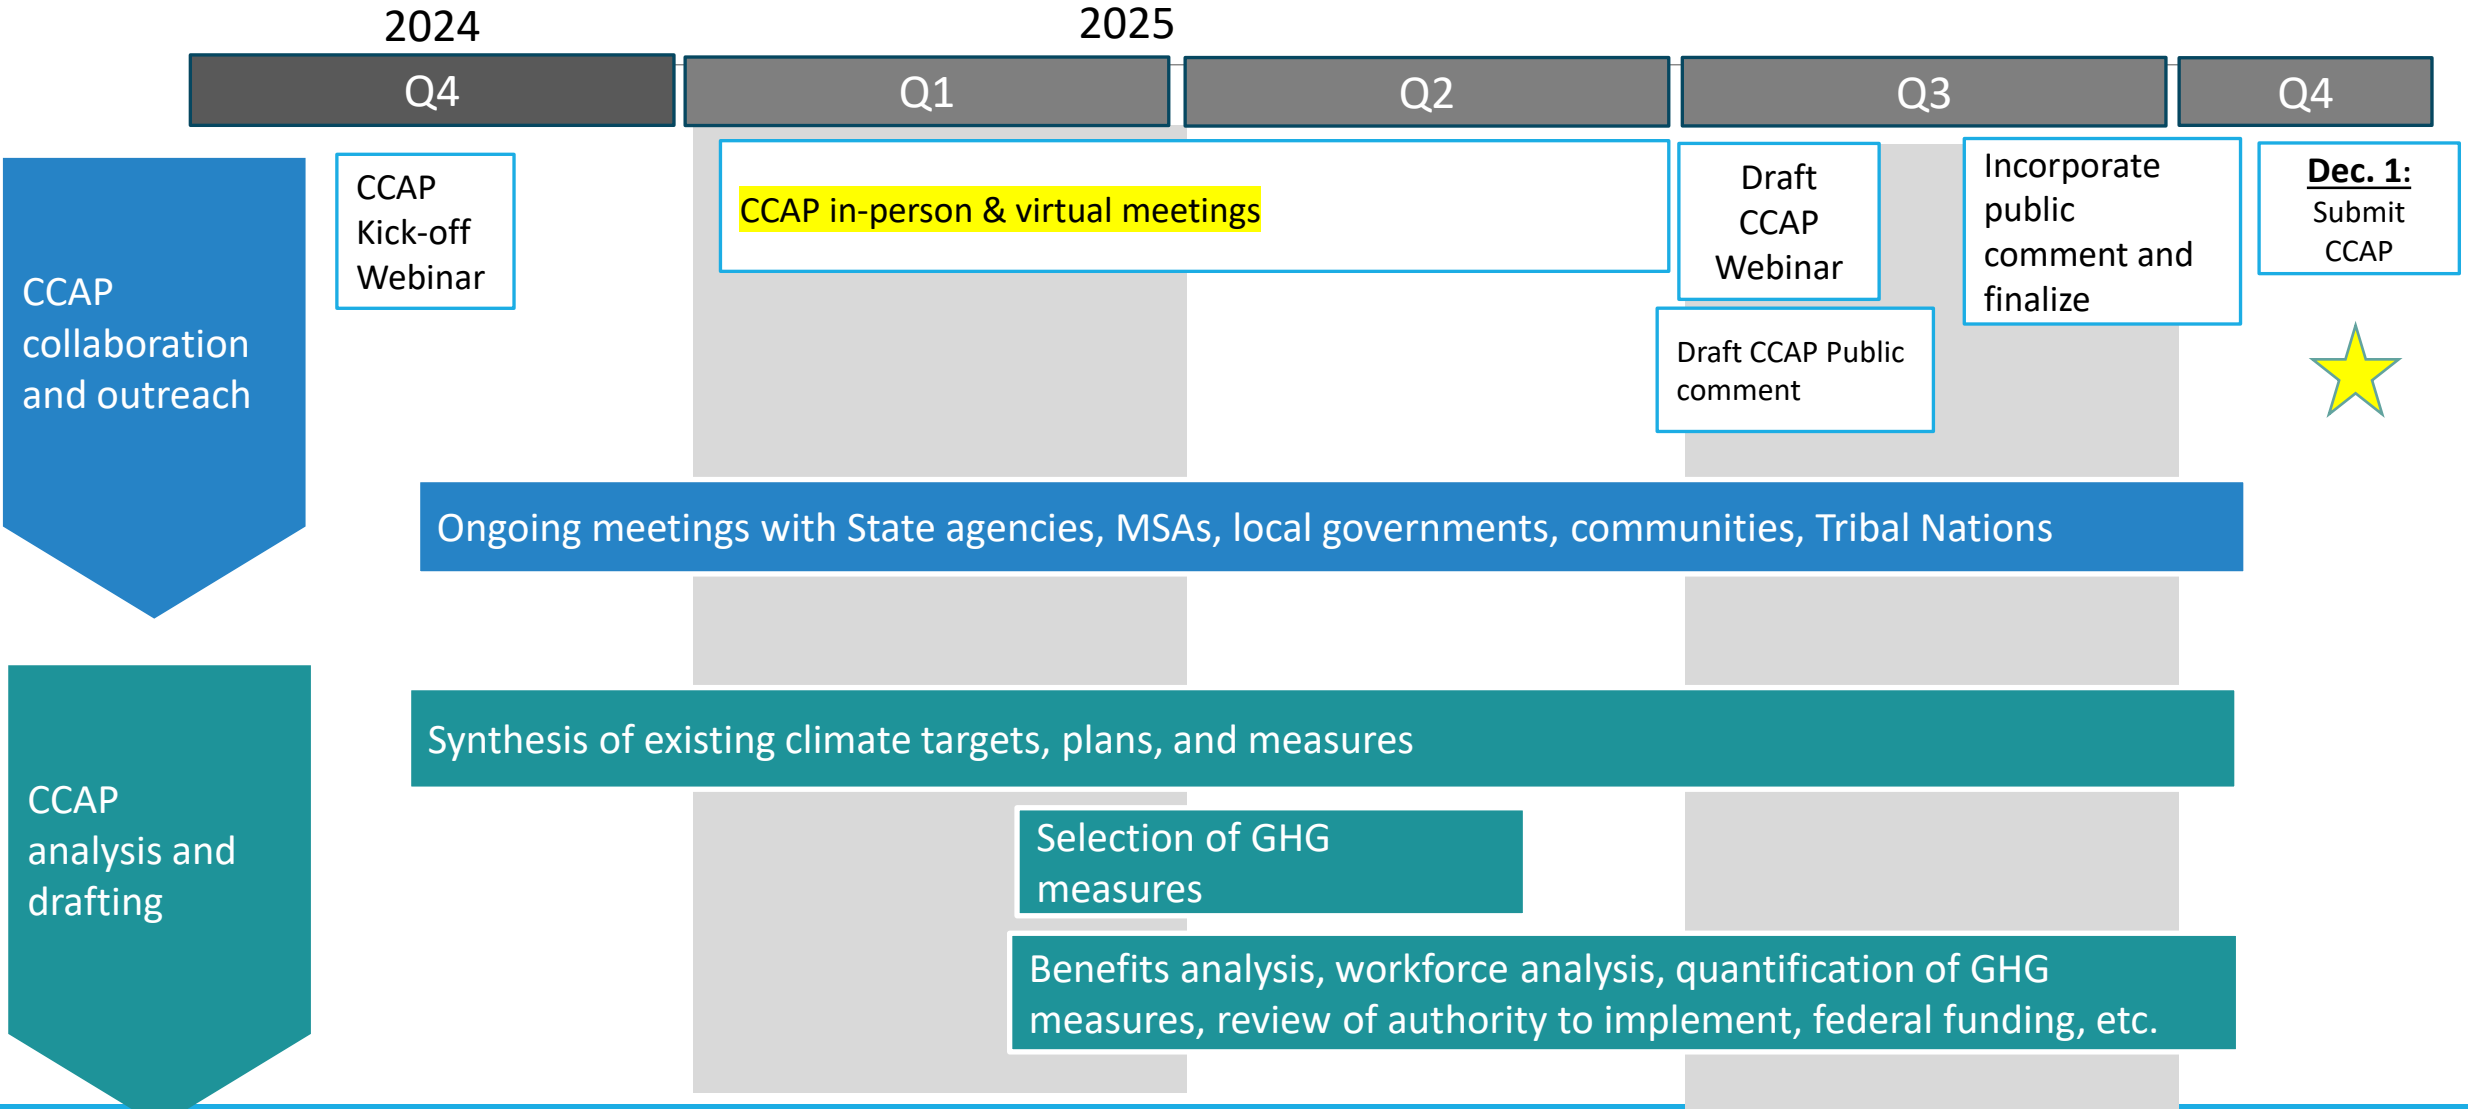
2024

2025

Q4

Q1

Q2

Q3

Q4

CCAP collaboration and outreach

CCAP Kick-off Webinar

CCAP in-person & virtual meetings

Draft CCAP Webinar

Incorporate public comment and finalize

Dec. 1: Submit CCAP

Draft CCAP Public comment

Ongoing meetings with State agencies, MSAs, local governments, communities, Tribal Nations

CCAP analysis and drafting

Synthesis of existing climate targets, plans, and measures

Selection of GHG measures

Benefits analysis, workforce analysis, quantification of GHG measures, review of authority to implement, federal funding, etc.